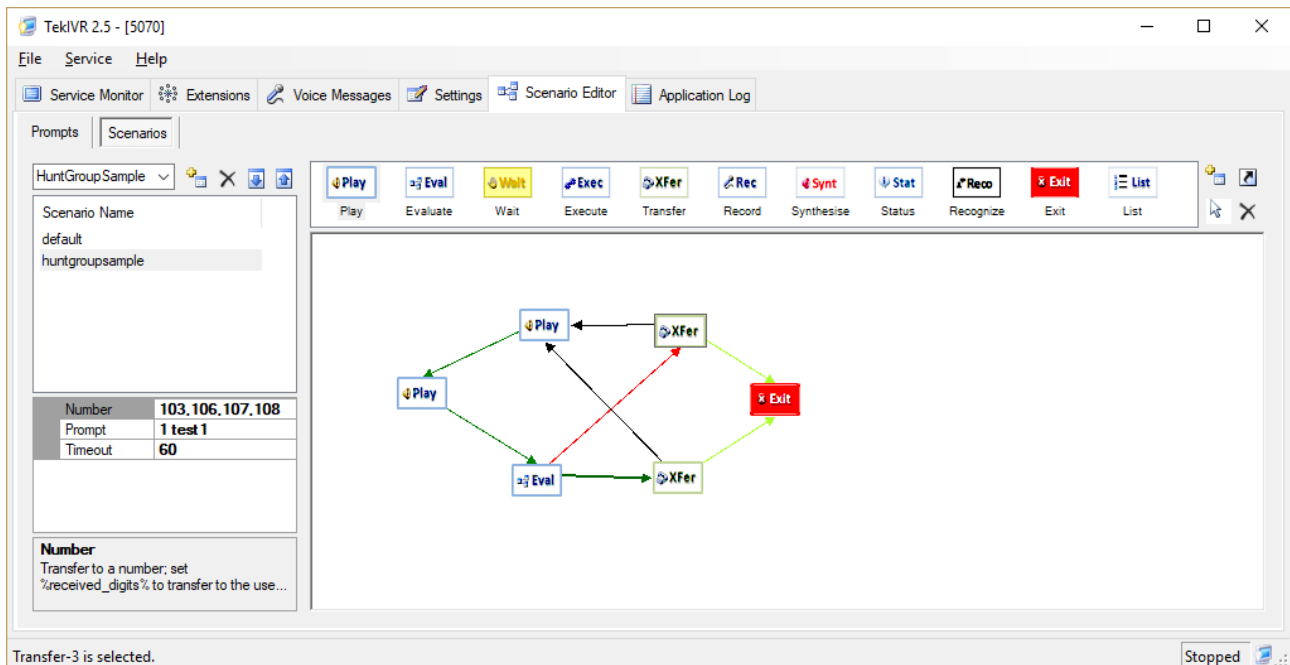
TekIVR 2.5 - [5070]

File Service Help

Service Monitor Extensions Voice Messages Settings Scenario Editor Application Log

Prompts Scenarios

HuntGroupSample

Play Eval Wait Exec XFer Rec Synt Stat Reco Exit List
Play Evaluate Wait Execute Transfer Record Synthesise Status Recognize Exit List

Scenario Name
default
huntgroupsample

| Number | 103,106,107,108 |
|---|---|
| Prompt | 1 test 1 |
| Timeout | 60 |

Number
Transfer to a number; set %received_digits% to transfer to the use...

Play
XFer
Play
Exit
Eval
XFer

Transfer-3 is selected.

Stopped